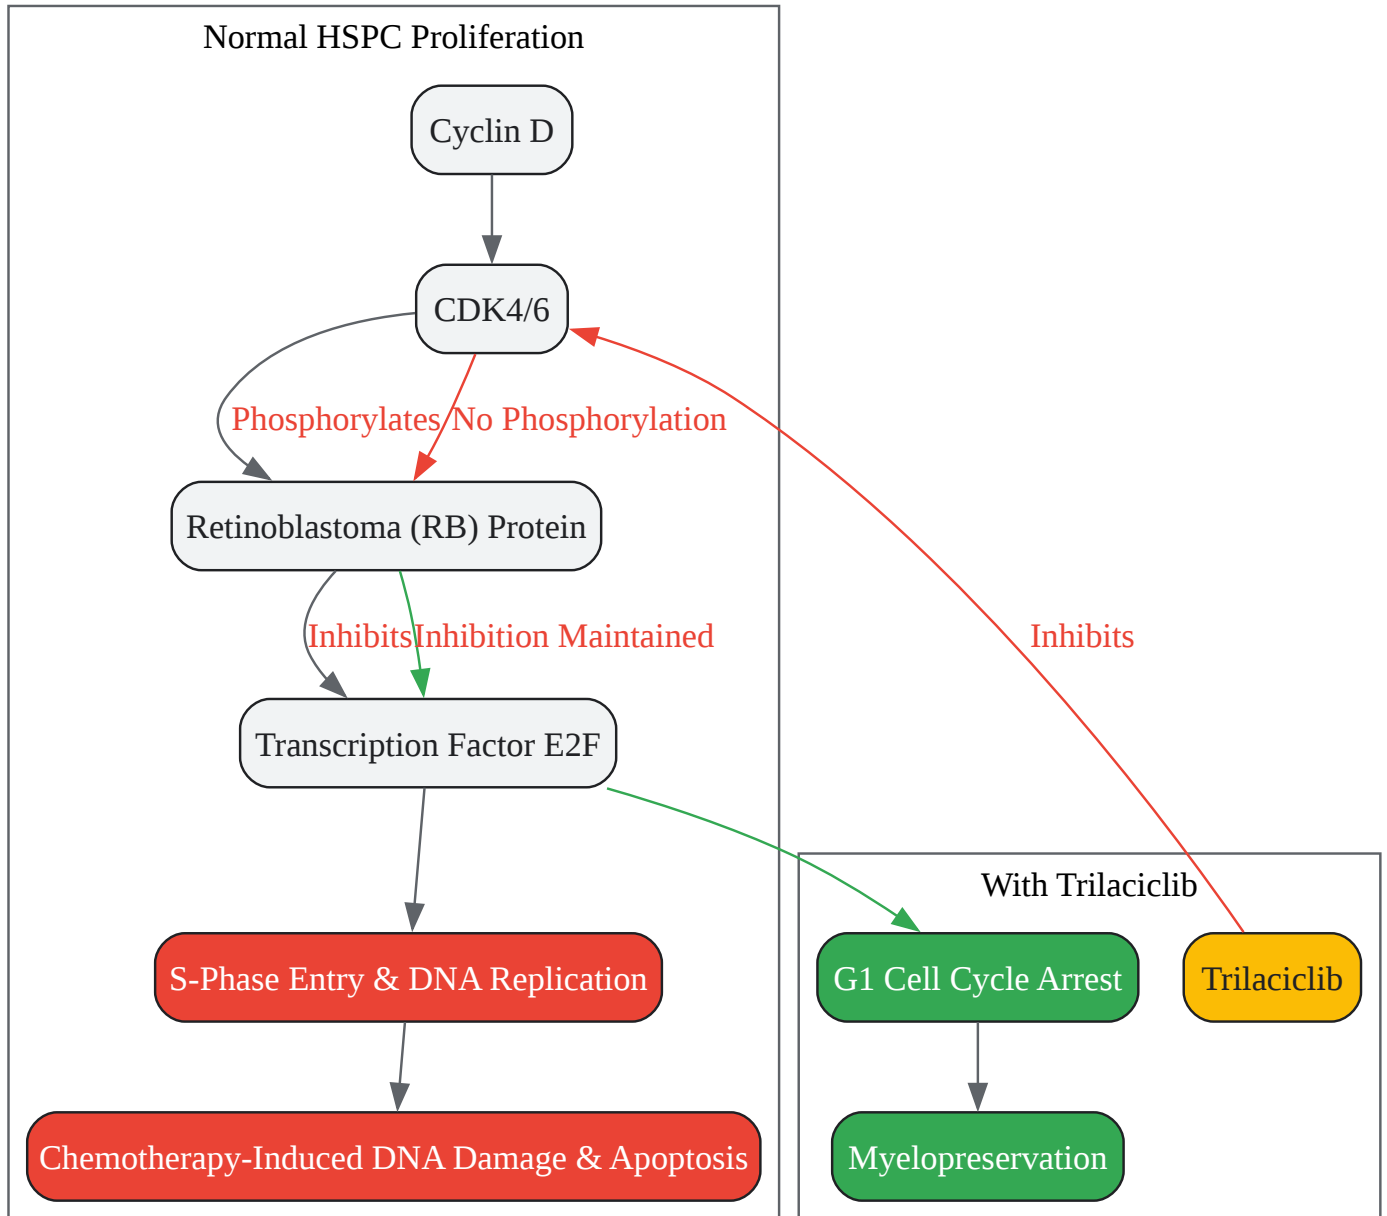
Normal HSPC Proliferation

Cyclin D

CDK4/6

Phosphorylates

No Phosphorylation

Retinoblastoma (RB) Protein

Inhibits

Inhibition Maintained

Transcription Factor E2F

S-Phase Entry & DNA Replication

Chemotherapy-Induced DNA Damage & Apoptosis

Inhibits

With Trilaciclib

G1 Cell Cycle Arrest

Trilaciclib

Myelopreservation